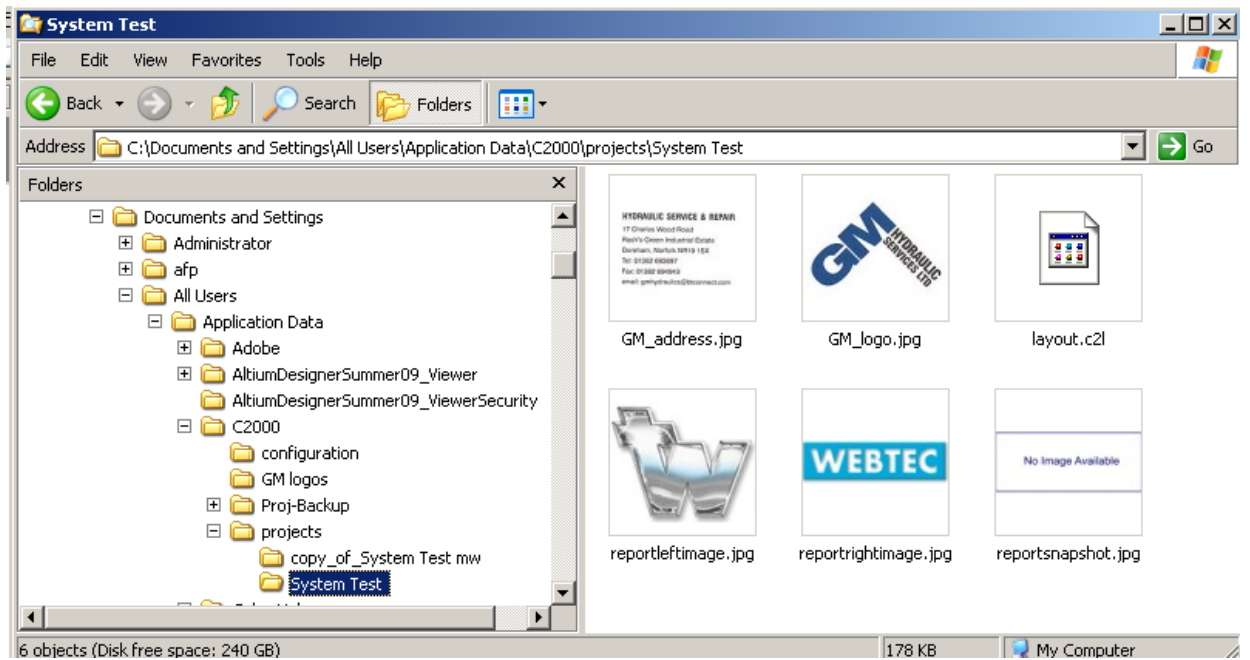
System Test

File Edit View Favorites Tools Help

Back Search Folders

Address C:\Documents and Settings\All Users\Application Data\C2000\projects\System Test Go

Folders ×

Documents and Settings
Administrator
afp
All Users
Application Data
Adobe
AltiumDesignerSummer09_Viewer
AltiumDesignerSummer09_ViewerSecurity
C2000
configuration
GM logos
Proj-Backup
projects
copy_of_System Test mw
System Test

HYDRAULIC SERVICE & REPAIR
17 Charles Wood Road
Rash's Green Industrial Estate
Dereham, Norfolk NR19 1SX
Tel: 01362 690887
Fax: 01362 694943
email: gmhydraulics@btconnect.com

GM_address.jpg

GM HYDRAULIC SERVICES LTD

GM_logo.jpg

layout.c2l

reportleftimage.jpg

WEBTEC

reportrightimage.jpg

No Image Available

reportsnapshot.jpg

6 objects (Disk free space: 240 GB) 178 KB My Computer